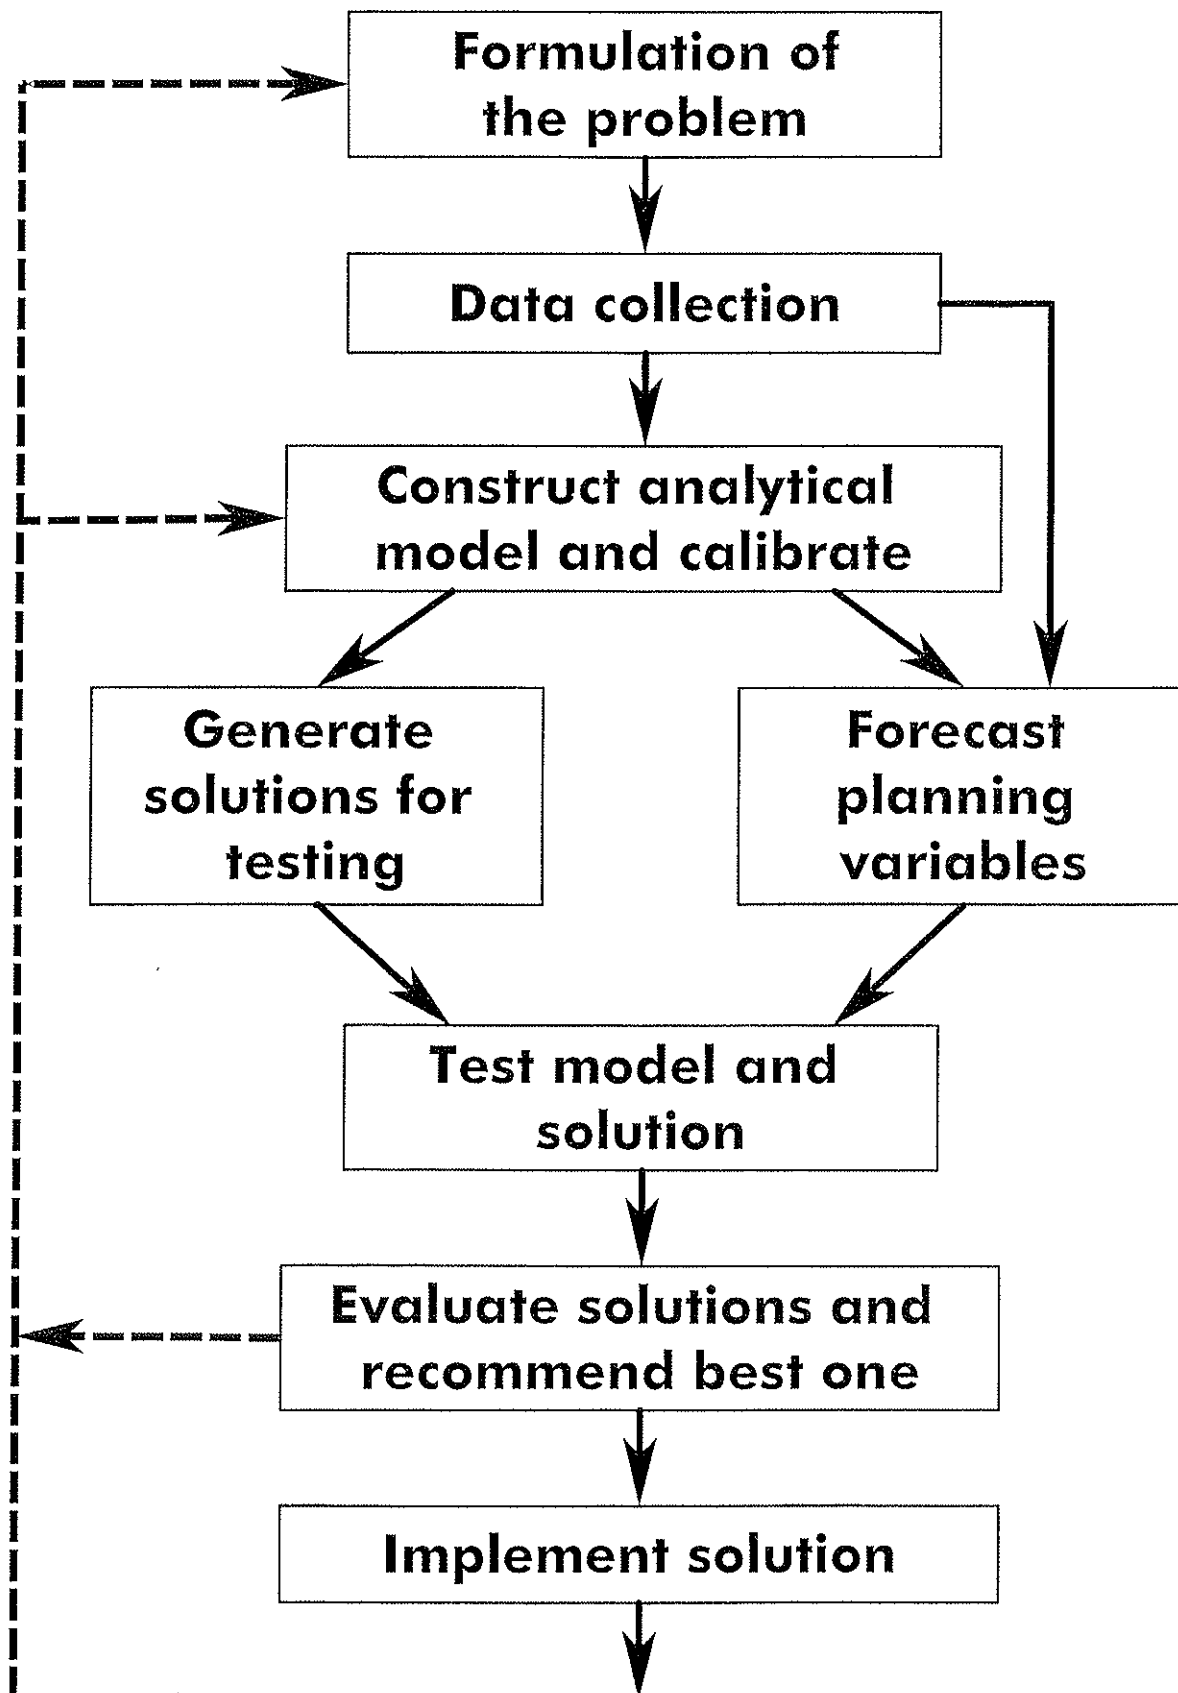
Formulation of the problem

Data collection

Construct analytical model and calibrate

Generate solutions for testing

Forecast planning variables

Test model and solution

Evaluate solutions and recommend best one

Implement solution